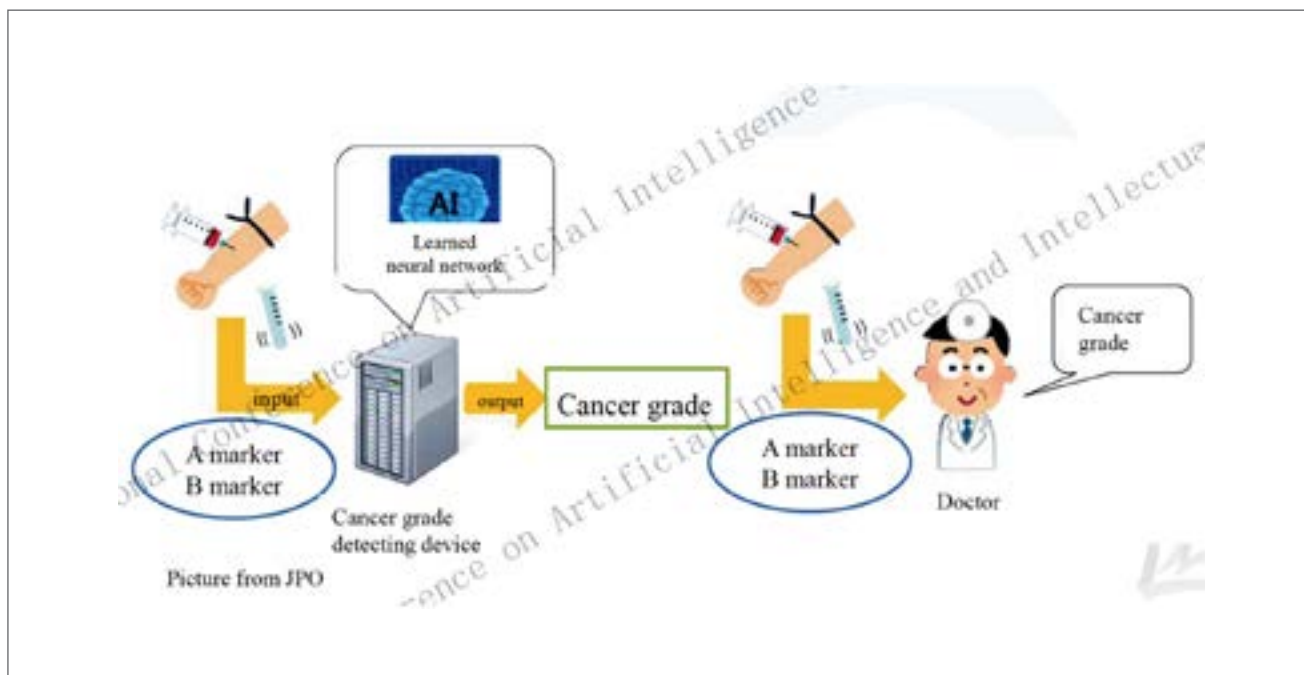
AI

Learned neural network

input

output

Cancer grade

A marker
B marker

Cancer grade detecting device

Picture from JPO

A marker
B marker

Doctor

Cancer grade

nal Conference on Artificial Intelligence

ence on Artificial Intelligence and Intellectua